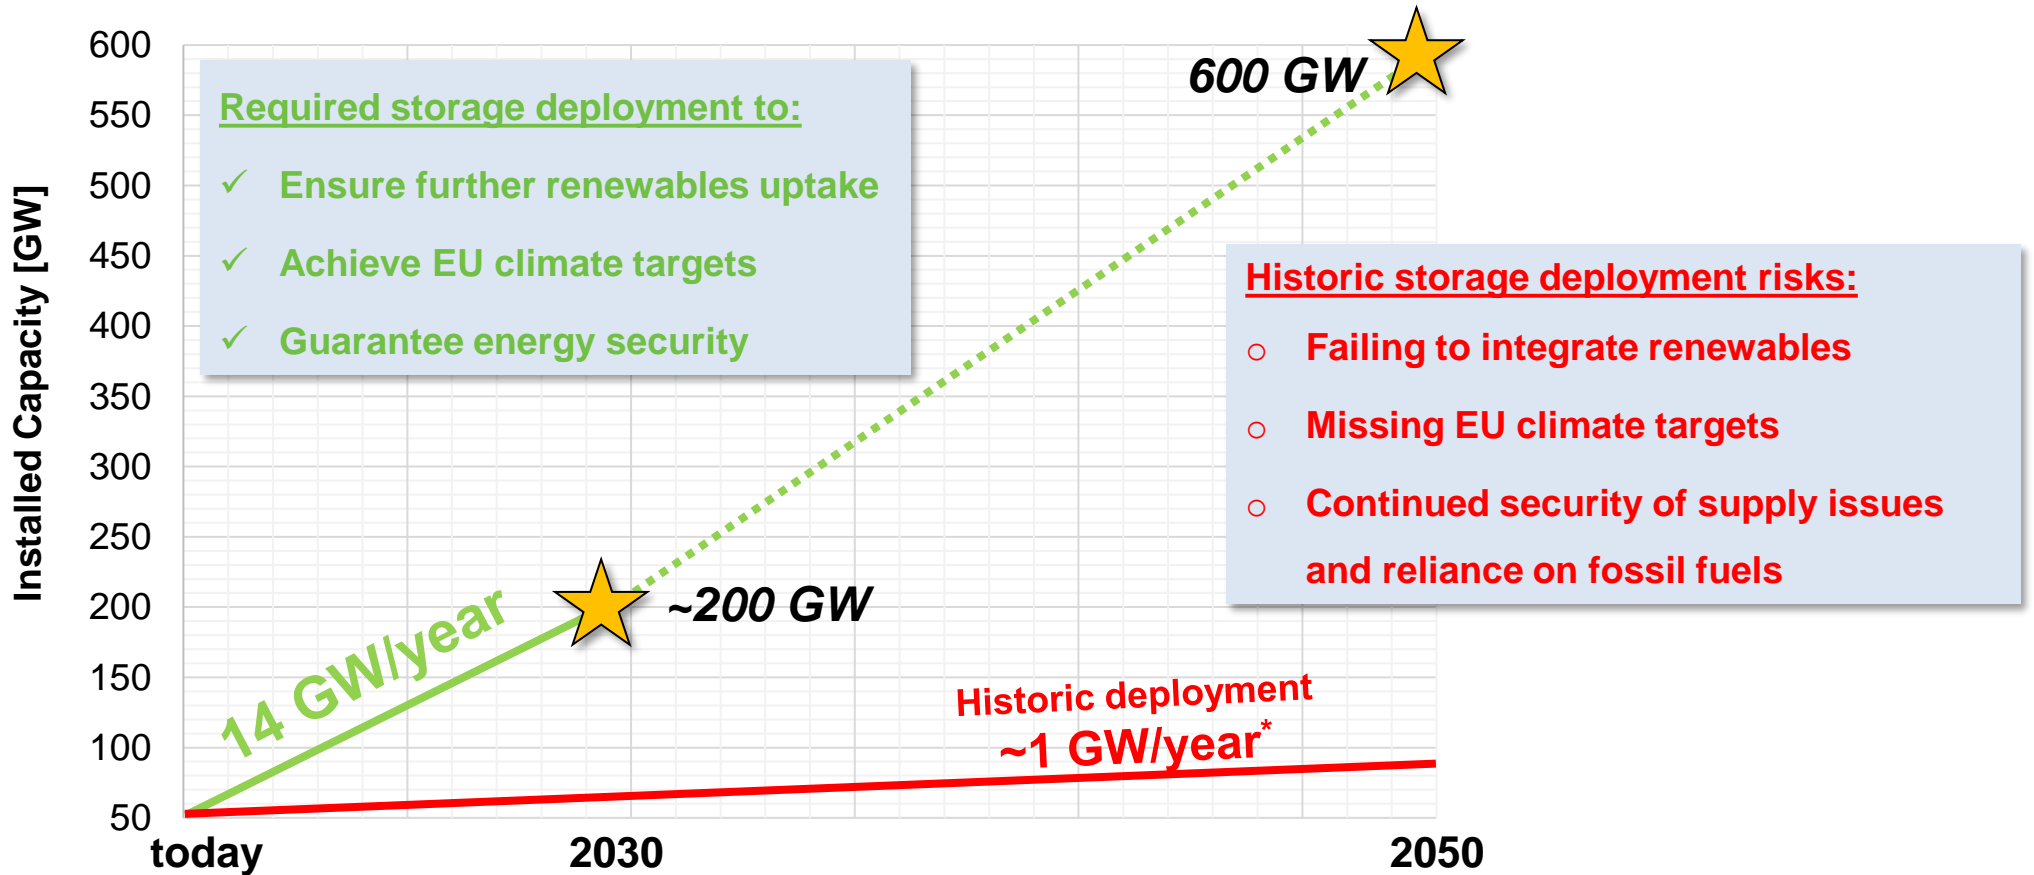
Installed Capacity [GW]

600
550
500
450
400
350
300
250
200
150
100
50

today
2030
2050

Required storage deployment to:
✓ Ensure further renewables uptake
✓ Achieve EU climate targets
✓ Guarantee energy security

600 GW

Historic storage deployment risks:
○ Failing to integrate renewables
○ Missing EU climate targets
○ Continued security of supply issues and reliance on fossil fuels

14 GW/year
~200 GW

Historic deployment
~1 GW/year*